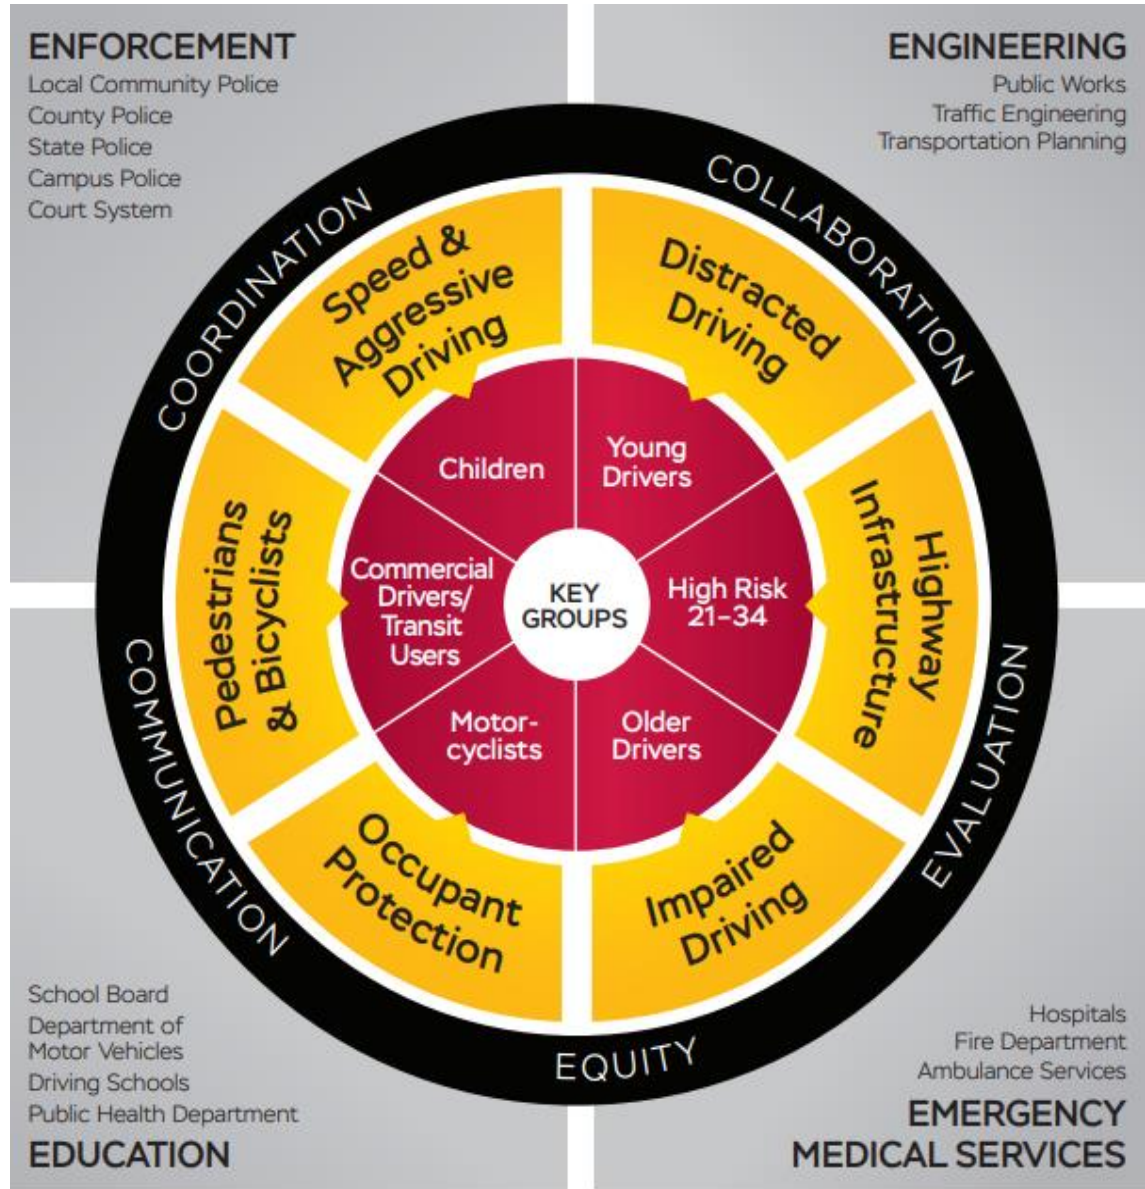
ENFORCEMENT
Local Community Police
County Police
State Police
Campus Police
Court System

ENGINEERING
Public Works
Traffic Engineering
Transportation Planning

COORDINATION

COLLABORATION

Speed & Aggressive Driving

Distracted Driving

Pedestrians & Bicyclists

Highway Infrastructure

Children

Young Drivers

Commercial Drivers/ Transit Users

KEY GROUPS

High Risk 21–34

Motorcyclists

Older Drivers

Occupant Protection

Impaired Driving

COMMUNICATION

EVALUATION

EQUITY

School Board
Department of Motor Vehicles
Driving Schools
Public Health Department
EDUCATION

Hospitals
Fire Department
Ambulance Services
EMERGENCY MEDICAL SERVICES